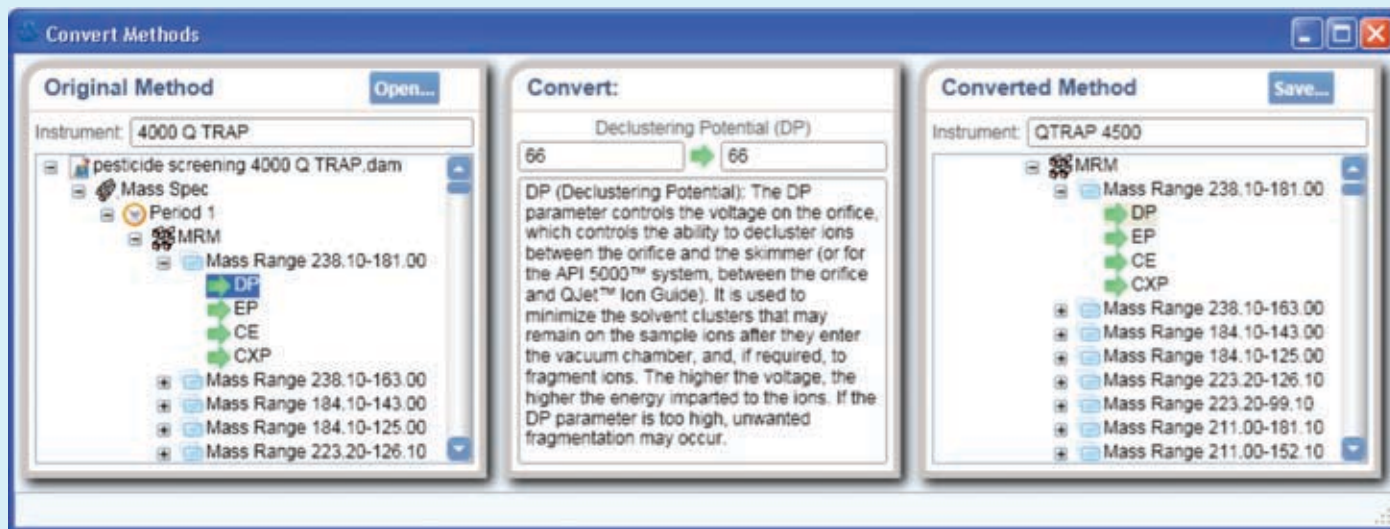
Convert Methods

Original Method
Open...
Instrument: 4000 Q TRAP
pesticide screening 4000 Q TRAP.dam
Mass Spec
Period 1
MRM
Mass Range 238.10-181.00
DP
EP
CE
CXP
Mass Range 238.10-163.00
Mass Range 184.10-143.00
Mass Range 184.10-125.00
Mass Range 223.20-126.10

Convert:
Declustering Potential (DP)
66
66
DP (Declustering Potential): The DP parameter controls the voltage on the orifice, which controls the ability to decluster ions between the orifice and the skimmer (or for the API 5000™ system, between the orifice and QJet™ Ion Guide). It is used to minimize the solvent clusters that may remain on the sample ions after they enter the vacuum chamber, and, if required, to fragment ions. The higher the voltage, the higher the energy imparted to the ions. If the DP parameter is too high, unwanted fragmentation may occur.

Converted Method
Save...
Instrument: QTRAP 4500
MRM
Mass Range 238.10-181.00
DP
EP
CE
CXP
Mass Range 238.10-163.00
Mass Range 184.10-143.00
Mass Range 184.10-125.00
Mass Range 223.20-126.10
Mass Range 223.20-99.10
Mass Range 211.00-181.10
Mass Range 211.00-152.10